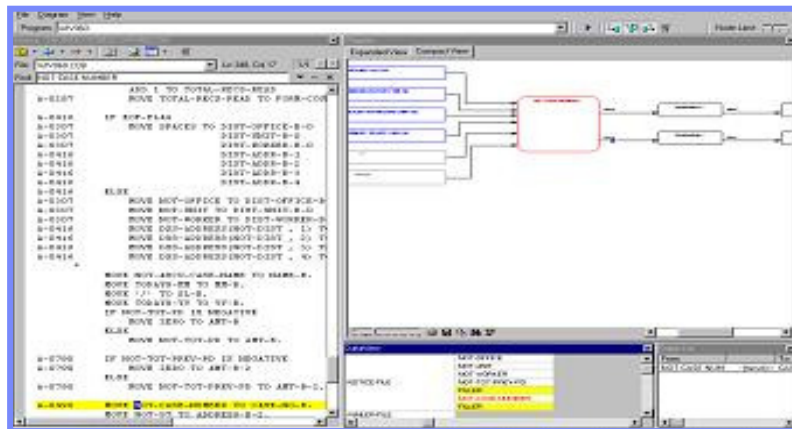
File Diagram View Help
Program: NPV863

File: NPV863.COB Ln 346, Col 17
Find: NOT CASE NUMBER

AND 1 TO TOTAL-RECS-READ
A-0107 MOVE TOTAL-RECS-READ TO FORM-CO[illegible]
A-0414 IF EOF-FLAG
A-0107 MOVE SPACES TO DIST-OFFICE-R-O
A-0107 DIST-UNIT-R-O
A-0107 DIST-WORKER-R-O
A-0414 DIST-ADDR-R-1
A-0414 DIST-ADDR-R-2
A-0414 DIST-ADDR-R-3
A-0414 DIST-ADDR-R-4
A-0414 ELSE
A-0107 MOVE NOT-OFFICE TO DIST-OFFICE-R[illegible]
A-0107 MOVE NOT-UNIT TO DIST-UNIT-R-O
A-0107 MOVE NOT-WORKER TO DIST-WORKER-R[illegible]
A-0414 MOVE DEO-ADDRESS(NOT-DIST , 1) T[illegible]
A-0414 MOVE DEO-ADDRESS(NOT-DIST , 2) T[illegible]
A-0414 MOVE DEO-ADDRESS(NOT-DIST , 3) T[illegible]
A-0414 MOVE DEO-ADDRESS(NOT-DIST , 4) T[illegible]
MOVE NOT-ABCD-CASE-NAME TO NAME-R.
MOVE TODAYS-MM TO MM-R.
MOVE '/' TO SL-R.
MOVE TODAYS-YY TO YY-R.
IF NOT-TOT-PD IS NEGATIVE
MOVE ZERO TO AMT-R
ELSE
MOVE NOT-TOT-PD TO AMT-R.
A-0708 IF NOT-TOT-PREV-PD IS NEGATIVE
A-0708 MOVE ZERO TO AMT-R-2
ELSE
A-0708 MOVE NOT-TOT-PREV-PD TO AMT-R-2.
A-0602 MOVE NOT-CASE-NUMBER TO CASE-NO-R.
MOVE NOT-DT TO ADDRESS-R-2.

Expanded View Compact View

NOTICE-FILE
NOT-OFFICE
NOT-UNIT
NOT-WORKER
NOT-TOT-PREV-PD
FILLER
NOT-CASE-NUMBER
FILLER
WORKER-FILE

Name
NOT-CASE-NUM